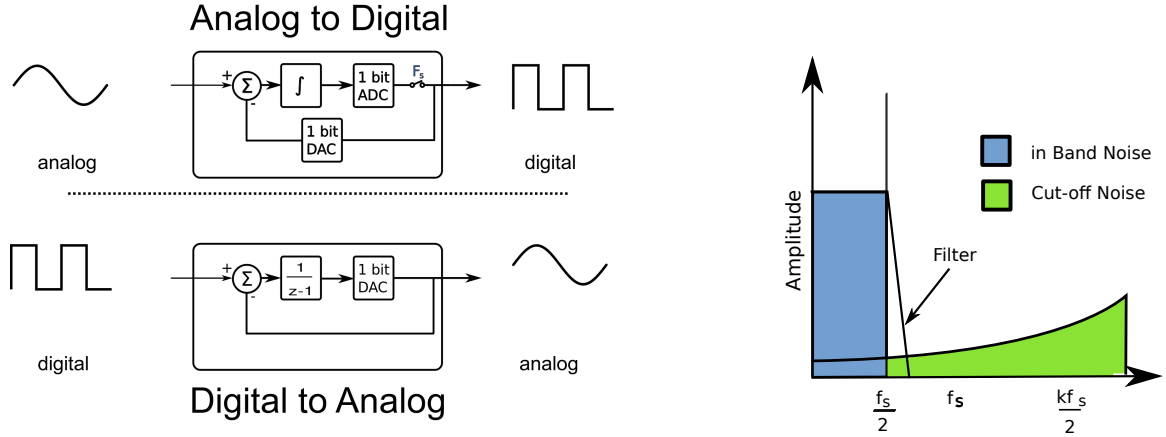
Analog to Digital

+ $\Sigma$ - $\int$ 1 bit ADC $F_s$ 1 bit DAC

analog

digital

+ $\Sigma$ - $\frac{1}{z-1}$ 1 bit DAC

digital

analog

Digital to Analog

Amplitude

in Band Noise

Cut-off Noise

Filter

$\frac{f_s}{2}$ $f_s$ $\frac{kf_s}{2}$